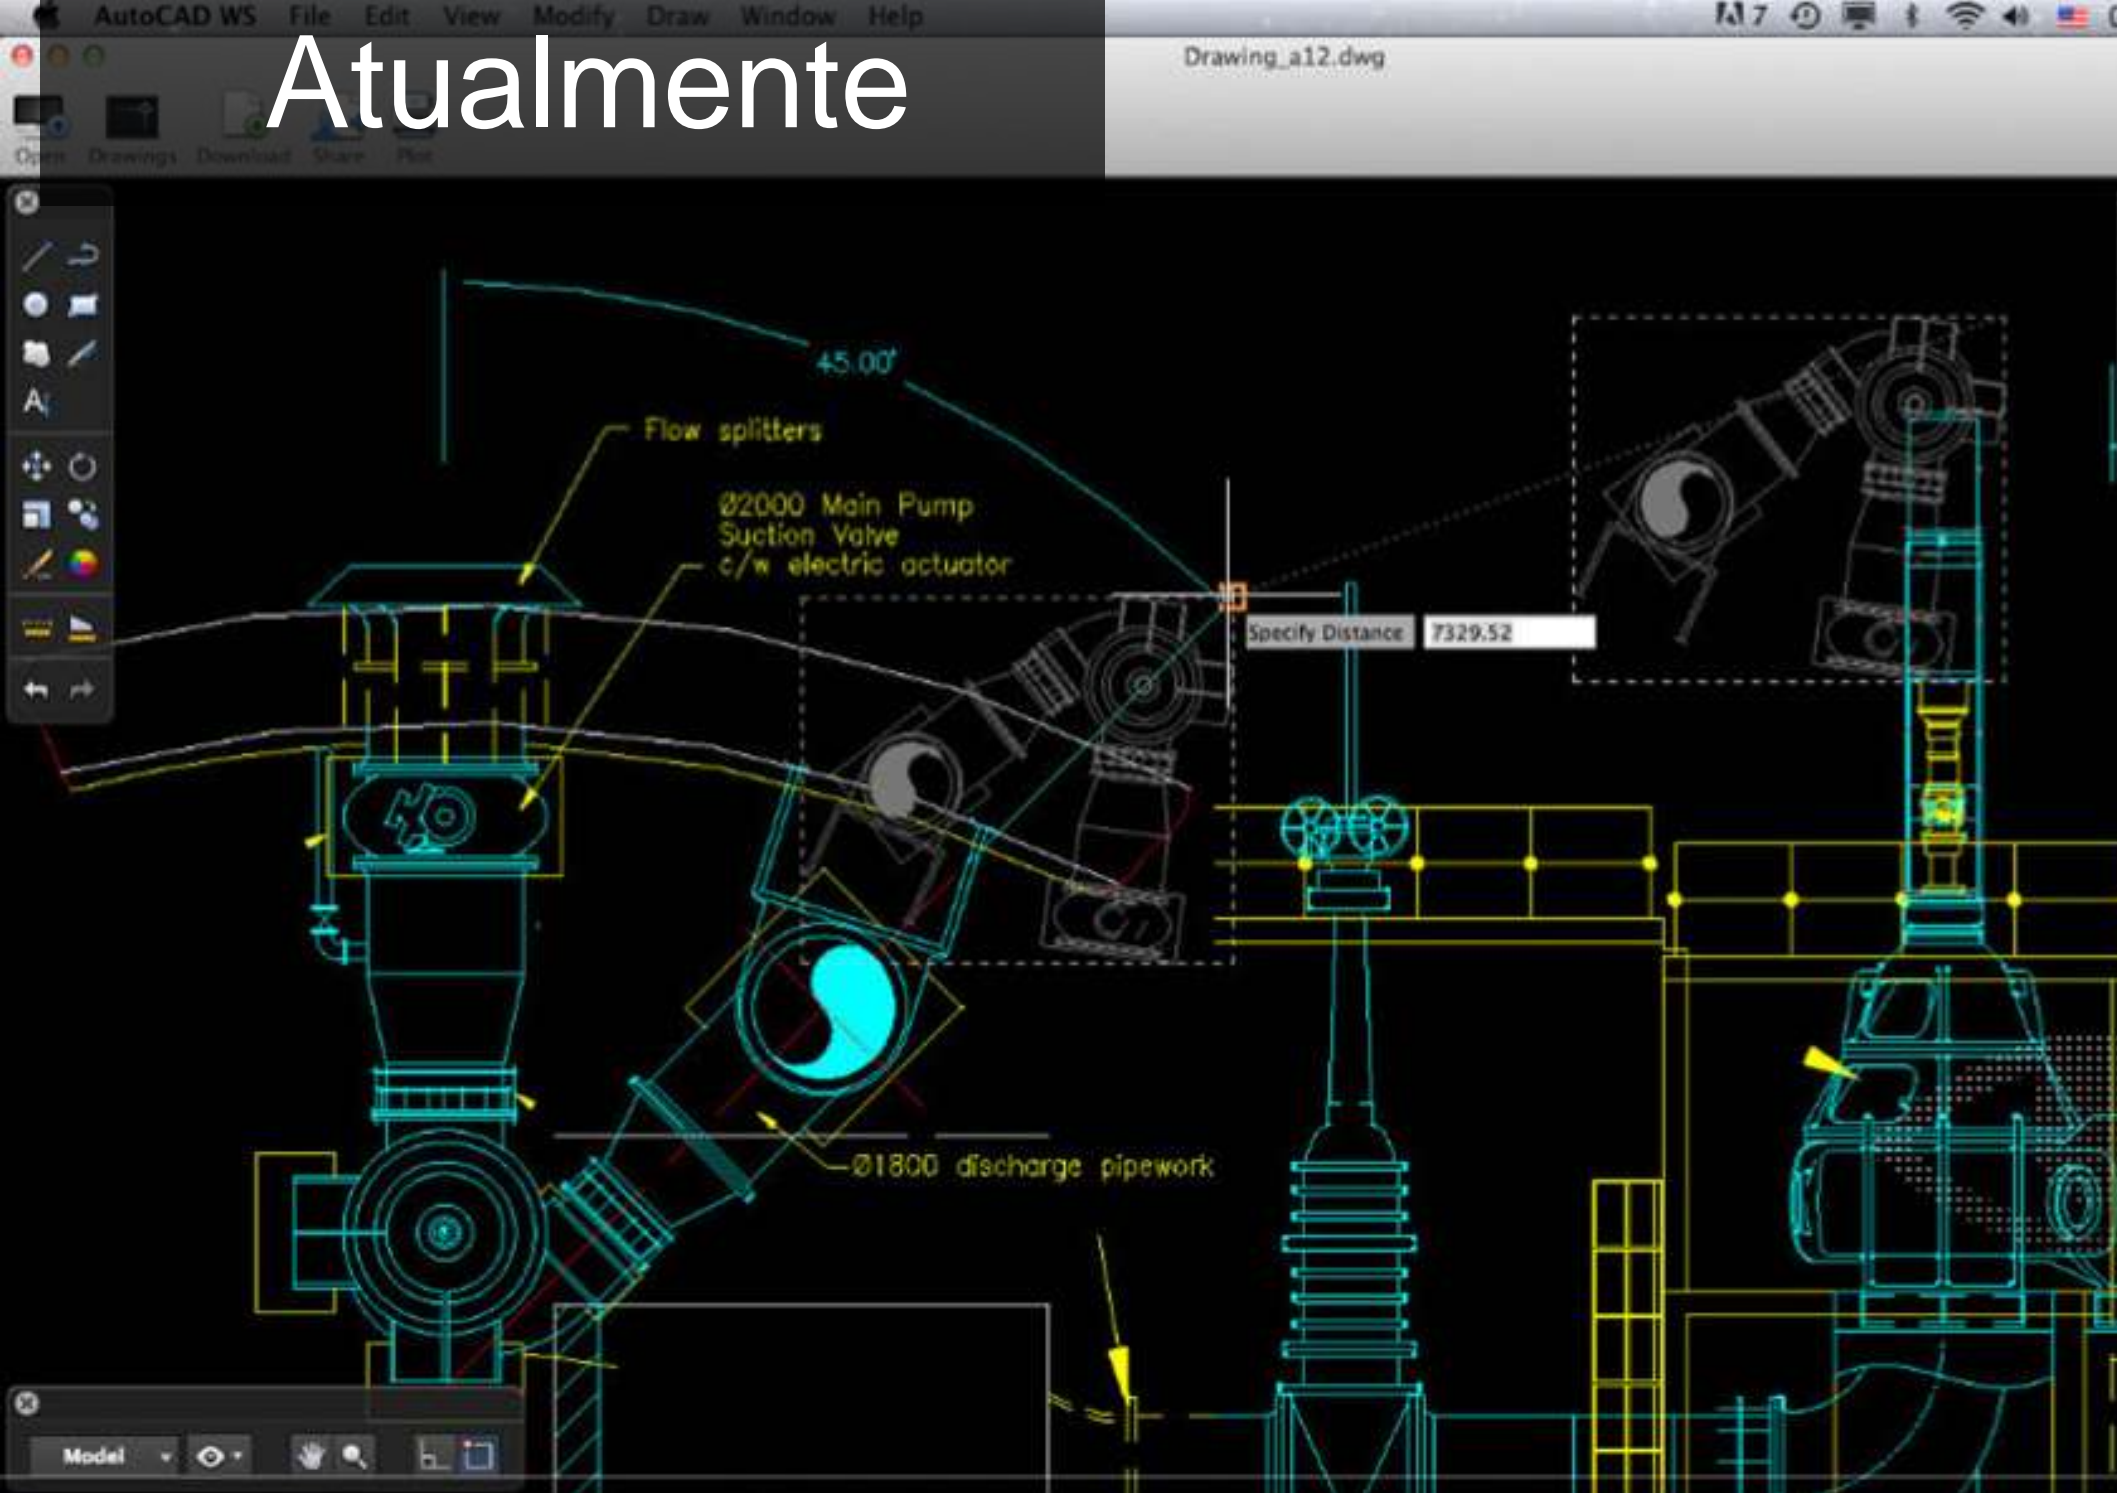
AutoCAD WS File Edit View Modify Draw Window Help

Atualmente

Drawing_a12.dwg

Open Drawings Download Share Plot

45.00°

Flow splitters

Ø2000 Main Pump Suction Valve c/w electric actuator

Specify Distance 7329.52

Ø1800 discharge pipework

Model